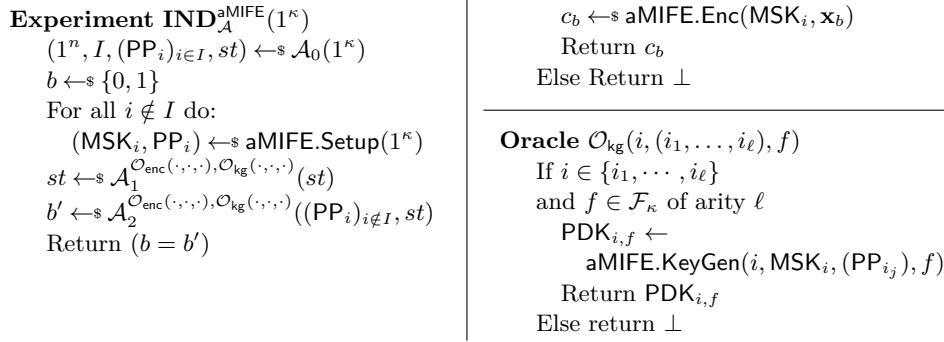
**Experiment** $\mathbf{IND}_{\mathcal{A}}^{\mathsf{aMIFE}}(1^\kappa)$

$(1^n, I, (\mathsf{PP}_i)_{i \in I}, st) \leftarrow\$ \mathcal{A}_0(1^\kappa)$

$b \leftarrow\$ \{0,1\}$

For all $i \notin I$ do:

$(\mathsf{MSK}_i, \mathsf{PP}_i) \leftarrow\$ \mathsf{aMIFE.Setup}(1^\kappa)$

$st \leftarrow\$ \mathcal{A}_1^{\mathcal{O}_{\mathsf{enc}}(\cdot,\cdot,\cdot), \mathcal{O}_{\mathsf{kg}}(\cdot,\cdot,\cdot)}(st)$

$b' \leftarrow\$ \mathcal{A}_2^{\mathcal{O}_{\mathsf{enc}}(\cdot,\cdot,\cdot), \mathcal{O}_{\mathsf{kg}}(\cdot,\cdot,\cdot)}((\mathsf{PP}_i)_{i \notin I}, st)$

Return $(b = b')$

$c_b \leftarrow\$ \mathsf{aMIFE.Enc}(\mathsf{MSK}_i, \mathbf{x}_b)$

Return $c_b$

Else Return $\perp$

**Oracle** $\mathcal{O}_{\mathsf{kg}}(i, (i_1, \ldots, i_\ell), f)$

If $i \in \{i_1, \cdots, i_\ell\}$

and $f \in \mathcal{F}_\kappa$ of arity $\ell$

$\mathsf{PDK}_{i,f} \leftarrow$

$\mathsf{aMIFE.KeyGen}(i, \mathsf{MSK}_i, (\mathsf{PP}_{i_j}), f)$

Return $\mathsf{PDK}_{i,f}$

Else return $\perp$